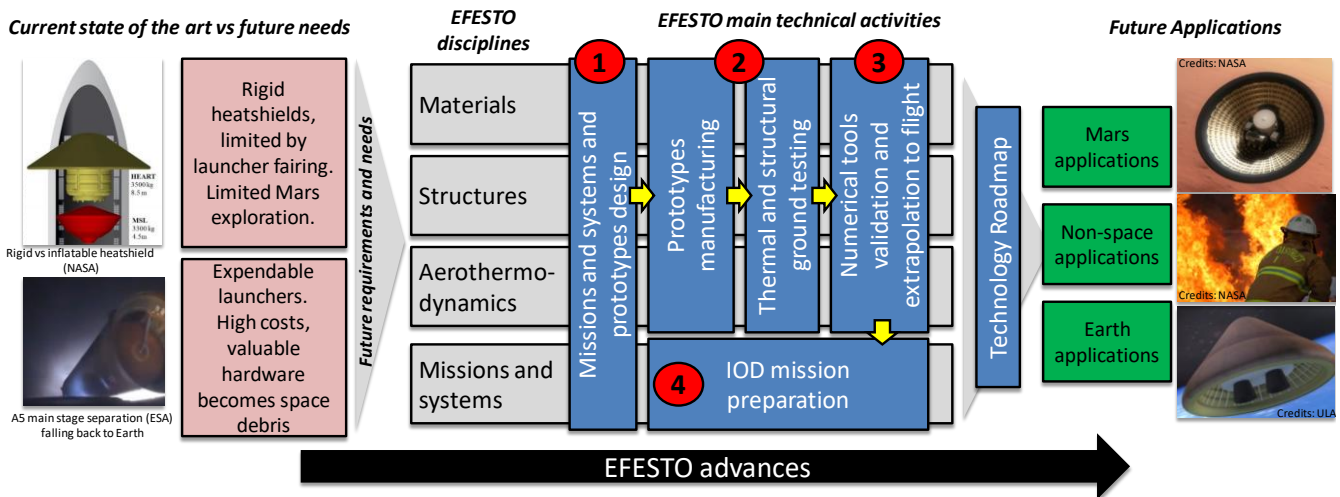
Current state of the art vs future needs

HEART
3500kg
8.5m

MSL
3300kg
4.5m

Rigid vs inflatable heatshield (NASA)

A5 main stage separation (ESA) falling back to Earth

Rigid heatshields, limited by launcher fairing. Limited Mars exploration.

Expendable launchers. High costs, valuable hardware becomes space debris

Future requirements and needs

EFESTO disciplines

Materials

Structures

Aerothermodynamics

Missions and systems

EFESTO main technical activities

1
Missions and systems and prototypes design

2
Prototypes manufacturing

Thermal and structural ground testing

3
Numerical tools validation and extrapolation to flight

4
IOD mission preparation

Technology Roadmap

Future Applications

Mars applications

Non-space applications

Earth applications

Credits: NASA

Credits: NASA

Credits: ULA

EFESTO advances